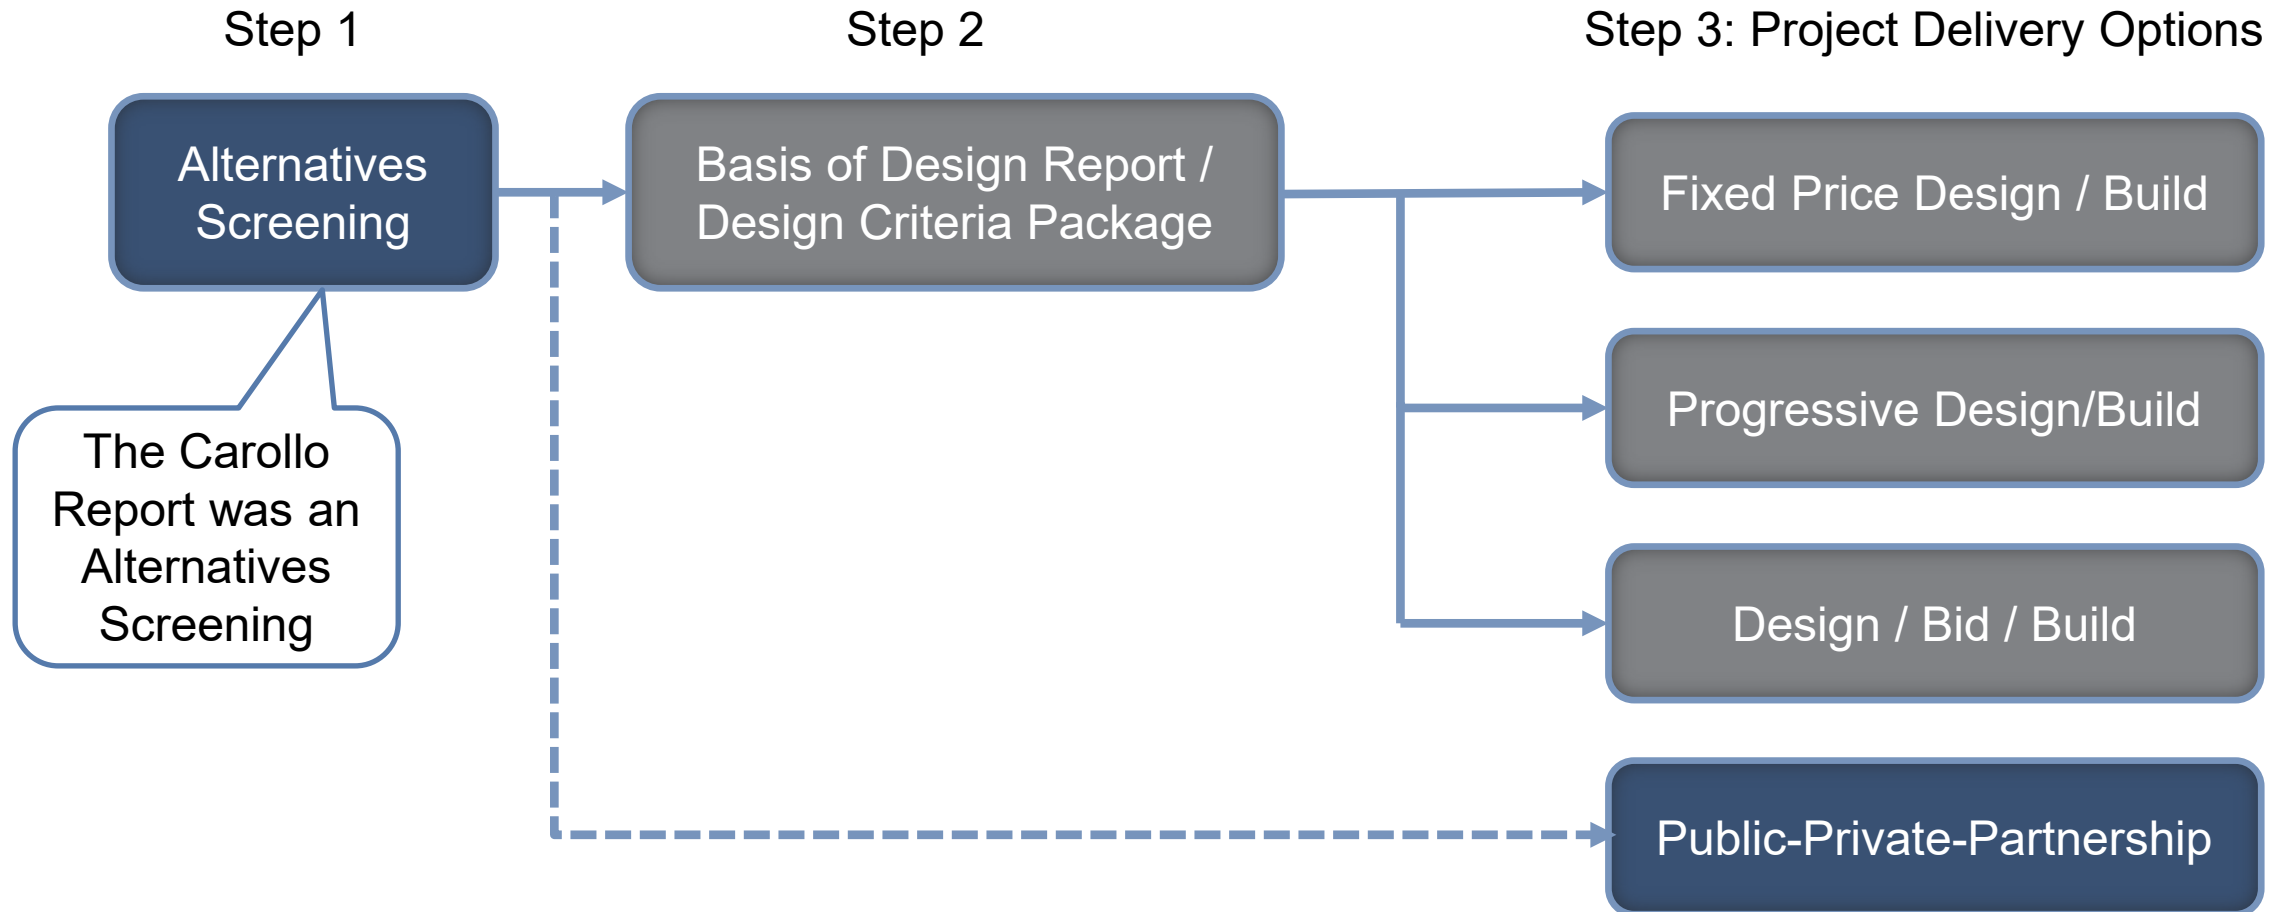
Step 1

Step 2

Step 3: Project Delivery Options

Alternatives Screening

Basis of Design Report / Design Criteria Package

Fixed Price Design / Build

The Carollo Report was an Alternatives Screening

Progressive Design/Build

Design / Bid / Build

Public-Private-Partnership